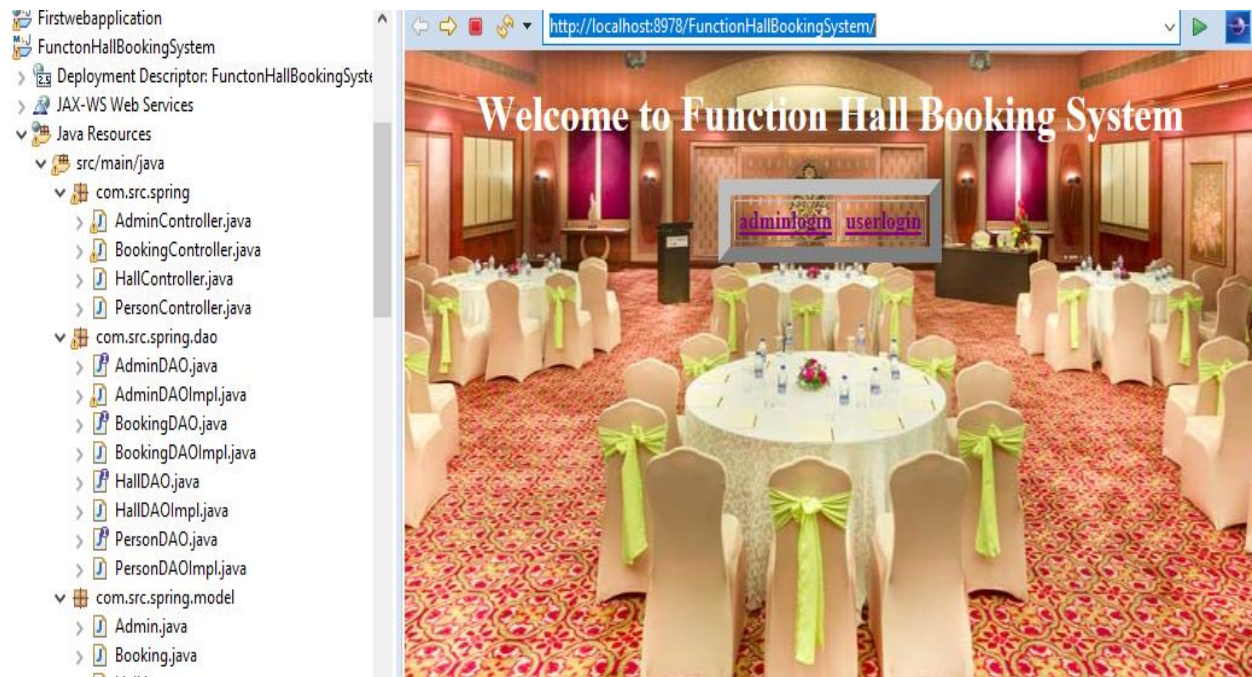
Firstwebapplication
FunctonHallBookingSystem
Deployment Descriptor: FunctonHallBookingSyste
JAX-WS Web Services
Java Resources
src/main/java
com.src.spring
AdminController.java
BookingController.java
HallController.java
PersonController.java
com.src.spring.dao
AdminDAO.java
AdminDAOImpl.java
BookingDAO.java
BookingDAOImpl.java
HallDAO.java
HallDAOImpl.java
PersonDAO.java
PersonDAOImpl.java
com.src.spring.model
Admin.java
Booking.java

http://localhost:8978/FunctionHallBookingSystem/

Welcome to Function Hall Booking System

adminlogin userlogin